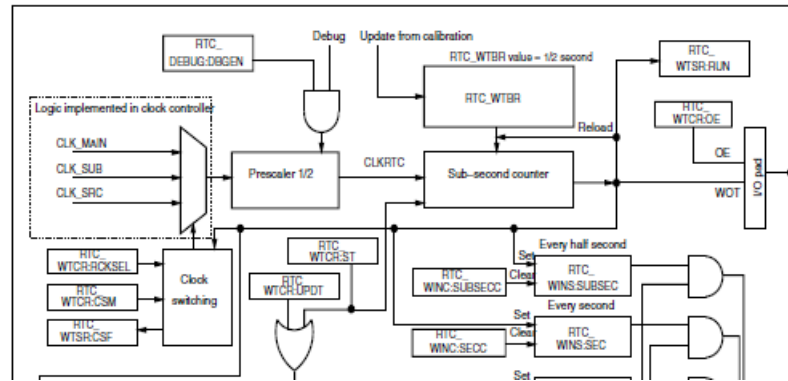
RTC_
DEBUG:DBGEN

Debug

Update from calibration

RTC_WTBR value = 1/2 second

RTC_
WTSR:RUN

Logic implemented in clock controller

RTC_WTBR

RTC_
WTCR:OE

Reload

CLK_MAIN

CLK_SUB

CLK_SRC

Prescaler 1/2

CLKRTC

Sub-second counter

OE

WOT

I/O pad

RTC_
WTCR:RCKSEL

Clock
switching

RTC_
WTCR:CSM

RTC_
WTSR:CSF

RTC_
WTCR:ST

RTC_
WTCR:UPDT

Every half second

Set

Clear

RTC_
WINC:SUBSECC

RTC_
WINS:SUBSEC

Every second

Set

Clear

RTC_
WINC:SECC

RTC_
WINS:SEC

Set